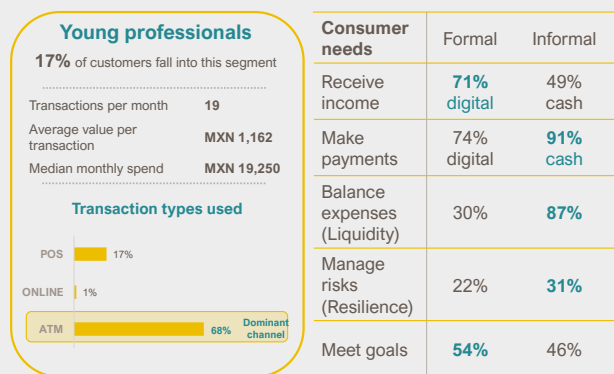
Young professionals

17% of customers fall into this segment

| | |
|---|---|
| Transactions per month | 19 |
| Average value per transaction | MXN 1,162 |
| Median monthly spend | MXN 19,250 |

Transaction types used

POS 17%

ONLINE 1%

ATM 68% Dominant channel

| Consumer needs | Formal | Informal |
|---|---|---|
| Receive income | 71% digital | 49% cash |
| Make payments | 74% digital | 91% cash |
| Balance expenses (Liquidity) | 30% | 87% |
| Manage risks (Resilience) | 22% | 31% |
| Meet goals | 54% | 46% |